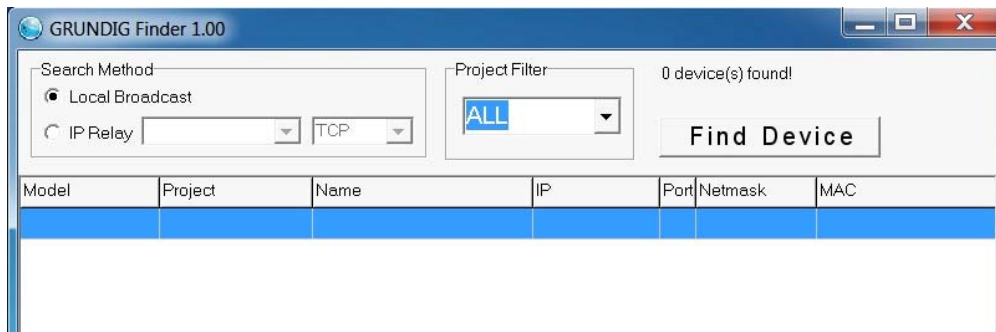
GRUNDIG Finder 1.00

Search Method
Local Broadcast
IP Relay
TCP

Project Filter
ALL

0 device(s) found!

Find Device

| Model | Project | Name | IP | Port | Netmask | MAC |
|---|---|---|---|---|---|---|
| | | | | | | |